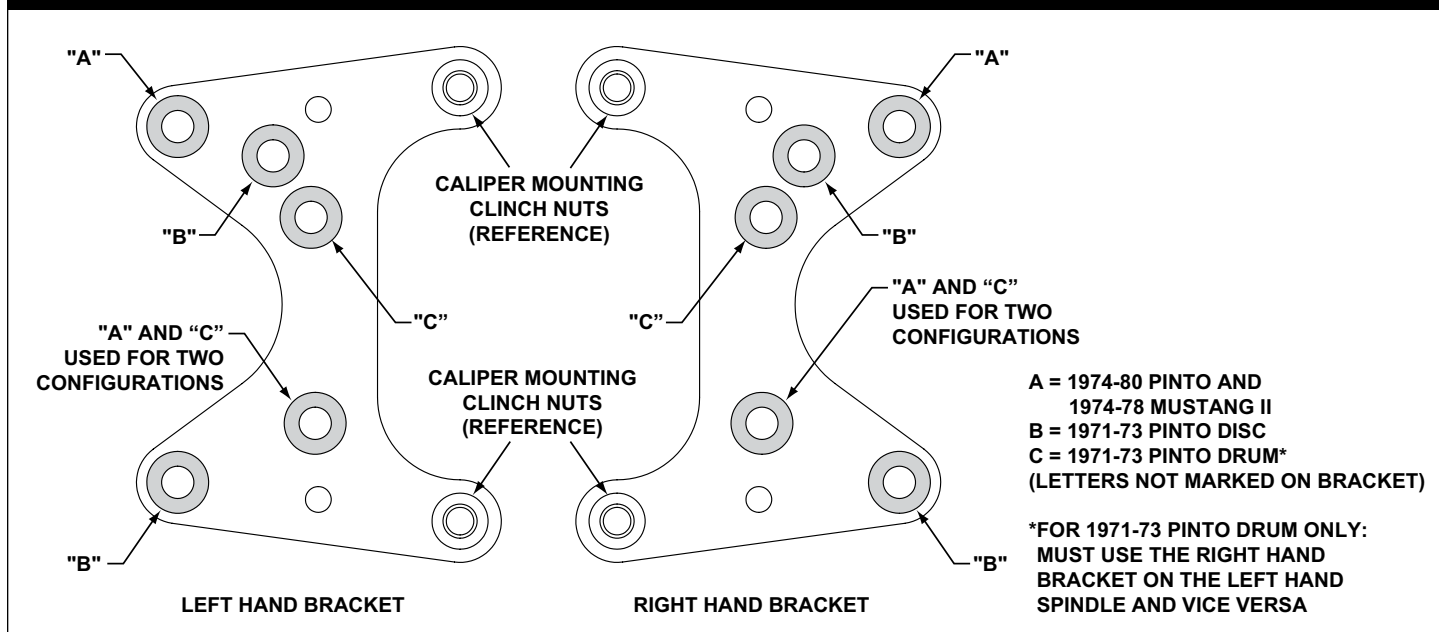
"A"

"B"

"C"

"A" AND "C" USED FOR TWO CONFIGURATIONS

"B"

CALIPER MOUNTING CLINCH NUTS (REFERENCE)

CALIPER MOUNTING CLINCH NUTS (REFERENCE)

LEFT HAND BRACKET

"A"

"B"

"C"

"A" AND "C" USED FOR TWO CONFIGURATIONS

"B"

RIGHT HAND BRACKET

A = 1974-80 PINTO AND 1974-78 MUSTANG II
B = 1971-73 PINTO DISC
C = 1971-73 PINTO DRUM*
(LETTERS NOT MARKED ON BRACKET)

*FOR 1971-73 PINTO DRUM ONLY: MUST USE THE RIGHT HAND BRACKET ON THE LEFT HAND SPINDLE AND VICE VERSA